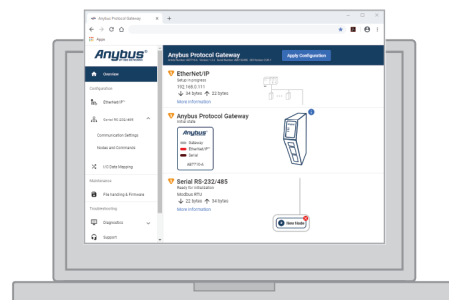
Anybus Protocol Gateway
Apps

Anybus

Overview
Configuration
Ethernet/IP
Serial RS-232/485
Communication Settings
Nodes and Commands
I/O Data Mapping
Maintenance
File handling & Firmware
Troubleshooting
Diagnostics
Support

Anybus Protocol Gateway
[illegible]
Apply Configuration

EtherNet/IP
Setup in progress
192.168.0.111
34 bytes 22 bytes
More information

Anybus Protocol Gateway
Initial state
Anybus
Gateway
Ethernet/IP
Serial
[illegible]
More information

Serial RS-232/485
Ready for initialization
Modbus RTU
22 bytes 34 bytes
More information

New Node